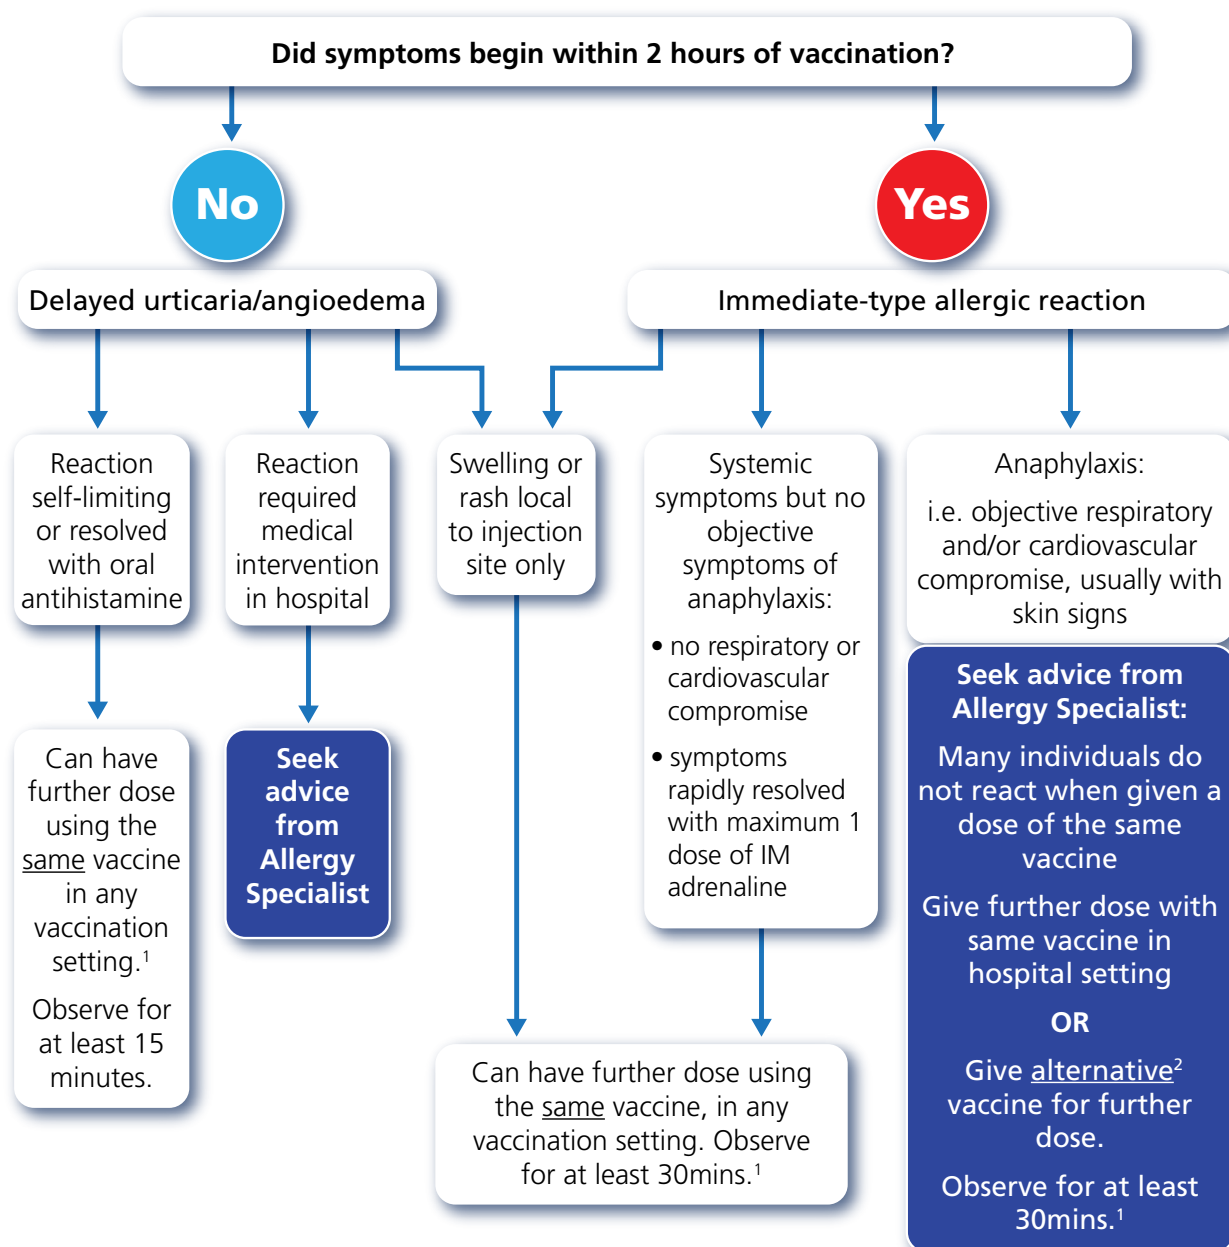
Did symptoms begin within 2 hours of vaccination?

No

Yes

Delayed urticaria/angioedema

Immediate-type allergic reaction

Reaction self-limiting or resolved with oral antihistamine

Reaction required medical intervention in hospital

Swelling or rash local to injection site only

Systemic symptoms but no objective symptoms of anaphylaxis:

• no respiratory or cardiovascular compromise

• symptoms rapidly resolved with maximum 1 dose of IM adrenaline

Anaphylaxis:

i.e. objective respiratory and/or cardiovascular compromise, usually with skin signs

Can have further dose using the same vaccine in any vaccination setting.$^1$

Observe for at least 15 minutes.

Seek advice from Allergy Specialist

Can have further dose using the same vaccine, in any vaccination setting. Observe for at least 30mins.$^1$

Seek advice from Allergy Specialist:

Many individuals do not react when given a dose of the same vaccine

Give further dose with same vaccine in hospital setting

OR

Give alternative$^2$ vaccine for further dose.

Observe for at least 30mins.$^1$